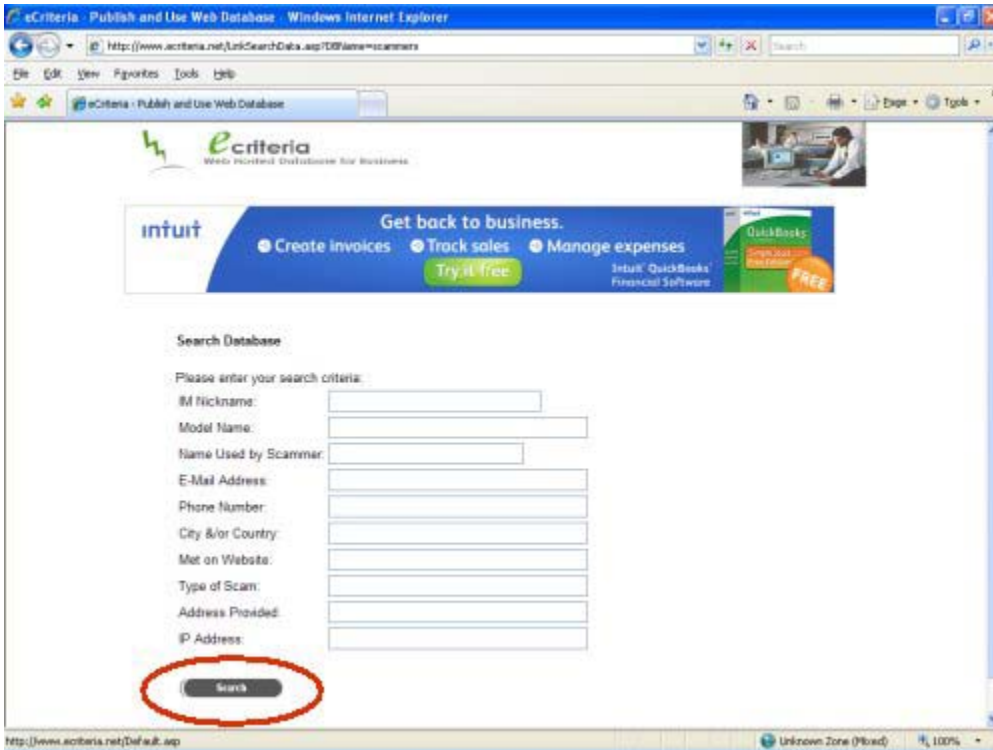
eCriteria - Publish and Use Web Database - Windows Internet Explorer

http://www.ecriteria.net/LinkSearchData.asp?DBName=scammers

Search

File Edit View Favorites Tools Help

eCriteria - Publish and Use Web Database

Page Tools

ecriteria
Web Hosted Database for Business

intuit
Get back to business.
Create invoices Track sales Manage expenses
Try it free
Intuit QuickBooks Financial Software
QuickBooks
FREE

Search Database

Please enter your search criteria:

IM Nickname:
Model Name:
Name Used by Scammer:
E-Mail Address:
Phone Number:
City &/or Country:
Met on Website:
Type of Scam:
Address Provided:
IP Address:

Search

http://www.ecriteria.net/Default.asp

Unknown Zone (Mixed)

100%